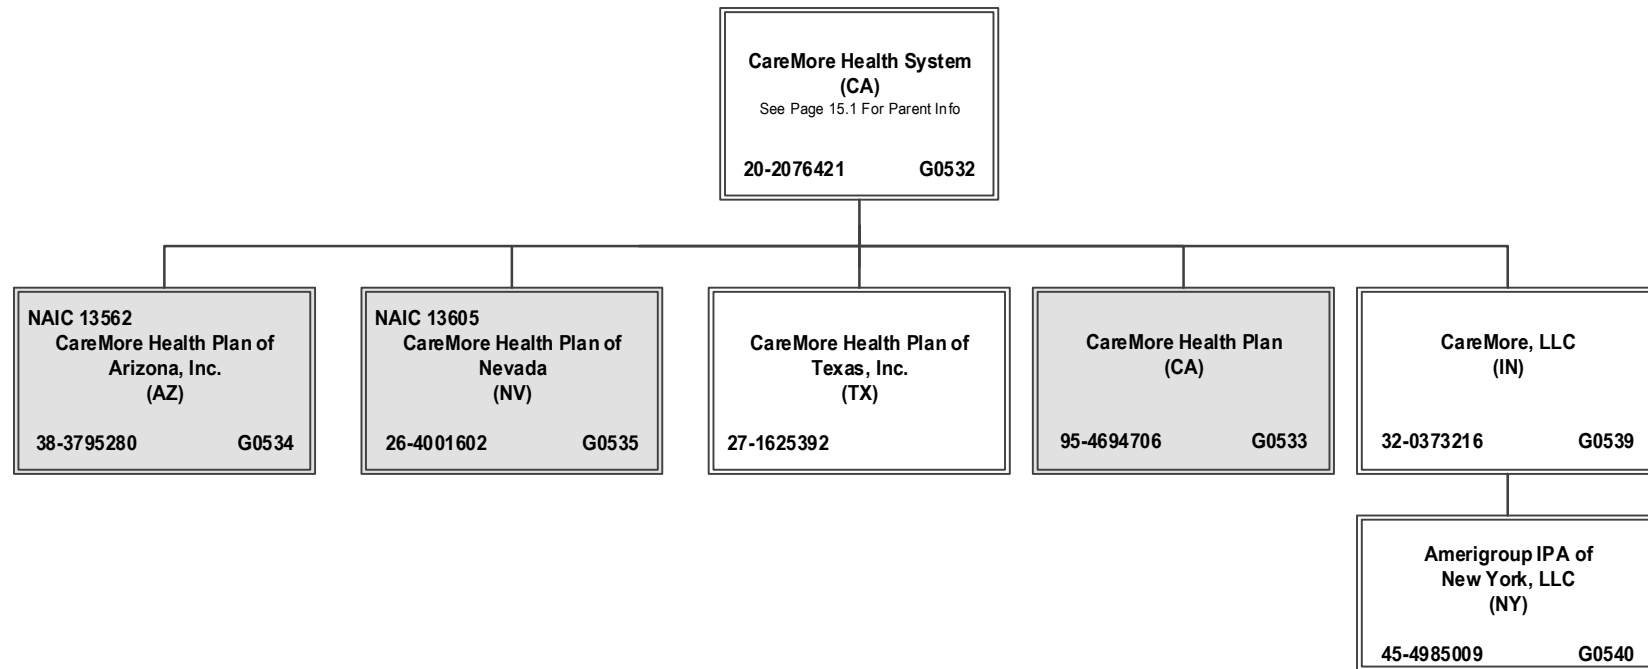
CareMore Health System
(CA)
See Page 15.1 For Parent Info

20-2076421 G0532

NAIC 13562
CareMore Health Plan of Arizona, Inc.
(AZ)

38-3795280 G0534

NAIC 13605
CareMore Health Plan of Nevada
(NV)

26-4001602 G0535

CareMore Health Plan of Texas, Inc.
(TX)

27-1625392

CareMore Health Plan
(CA)

95-4694706 G0533

CareMore, LLC
(IN)

32-0373216 G0539

Amerigroup IPA of New York, LLC
(NY)

45-4985009 G0540